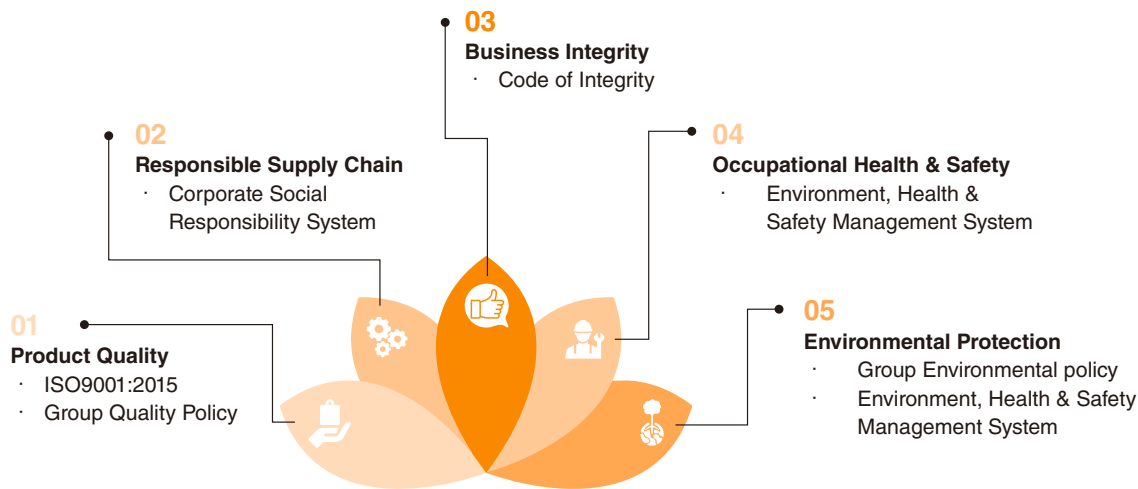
03
Business Integrity
· Code of Integrity

02
Responsible Supply Chain
· Corporate Social Responsibility System

04
Occupational Health & Safety
· Environment, Health & Safety Management System

01
Product Quality
· ISO9001:2015
· Group Quality Policy

05
Environmental Protection
· Group Environmental policy
· Environment, Health & Safety Management System